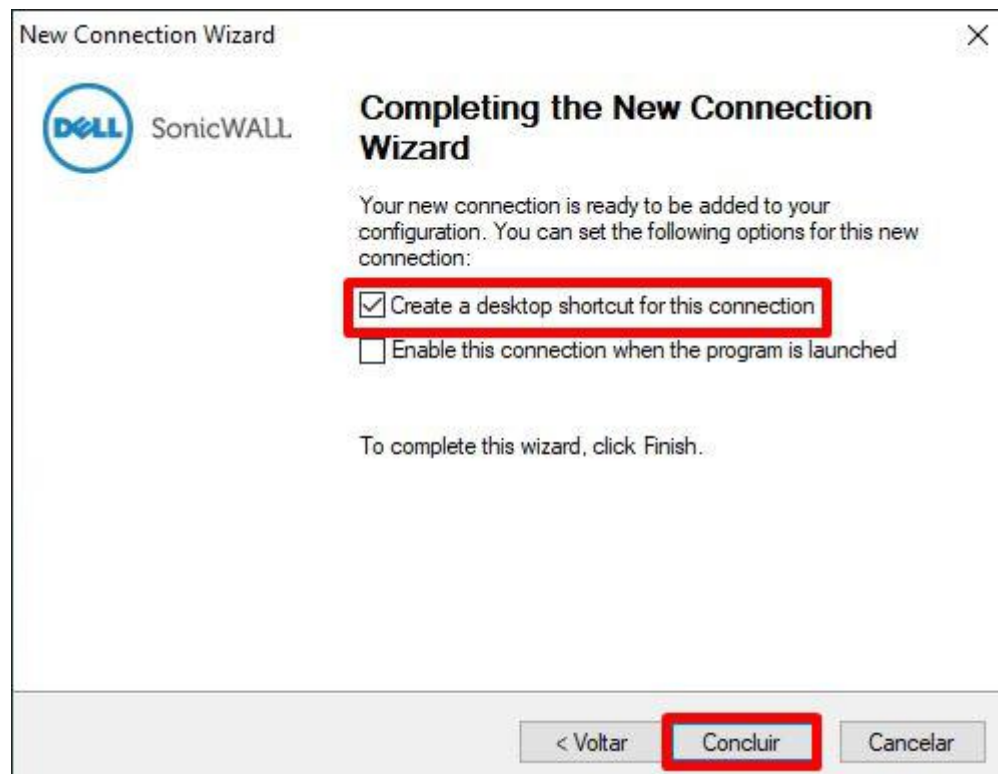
New Connection Wizard

×

DELL SonicWALL

Completing the New Connection Wizard

Your new connection is ready to be added to your configuration. You can set the following options for this new connection:

☑ Create a desktop shortcut for this connection

☐ Enable this connection when the program is launched

To complete this wizard, click Finish.

< Voltar

Concluir

Cancelar